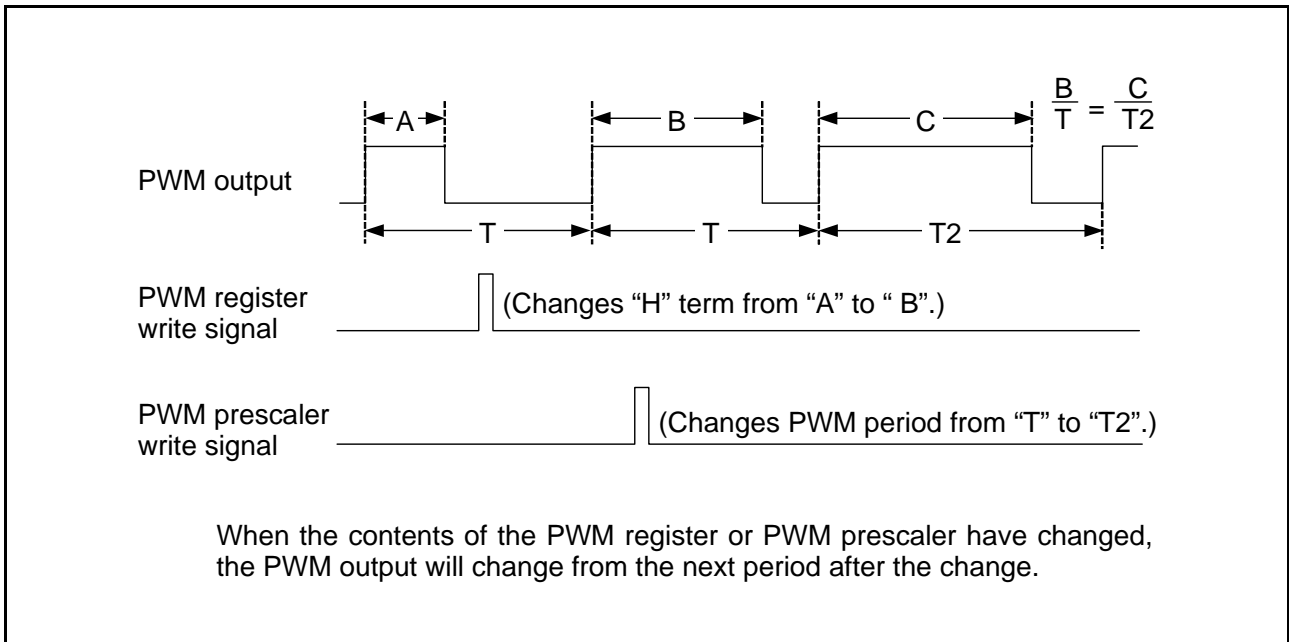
A

B

C

$\frac{B}{T} = \frac{C}{T2}$

PWM output

T

T

T2

PWM register write signal

(Changes “H” term from “A” to “ B”.)

PWM prescaler write signal

(Changes PWM period from “T” to “T2”.)

When the contents of the PWM register or PWM prescaler have changed, the PWM output will change from the next period after the change.